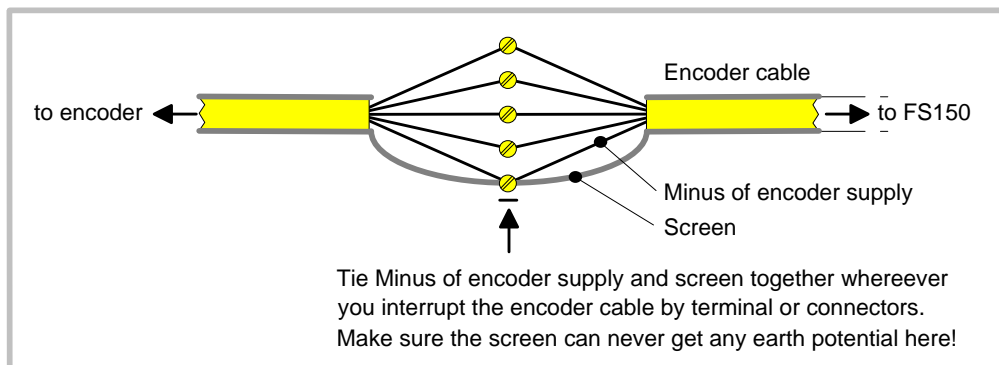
Encoder cable

to encoder

to FS150

Minus of encoder supply

Screen

Tie Minus of encoder supply and screen together whereever you interrupt the encoder cable by terminal or connectors. Make sure the screen can never get any earth potential here!